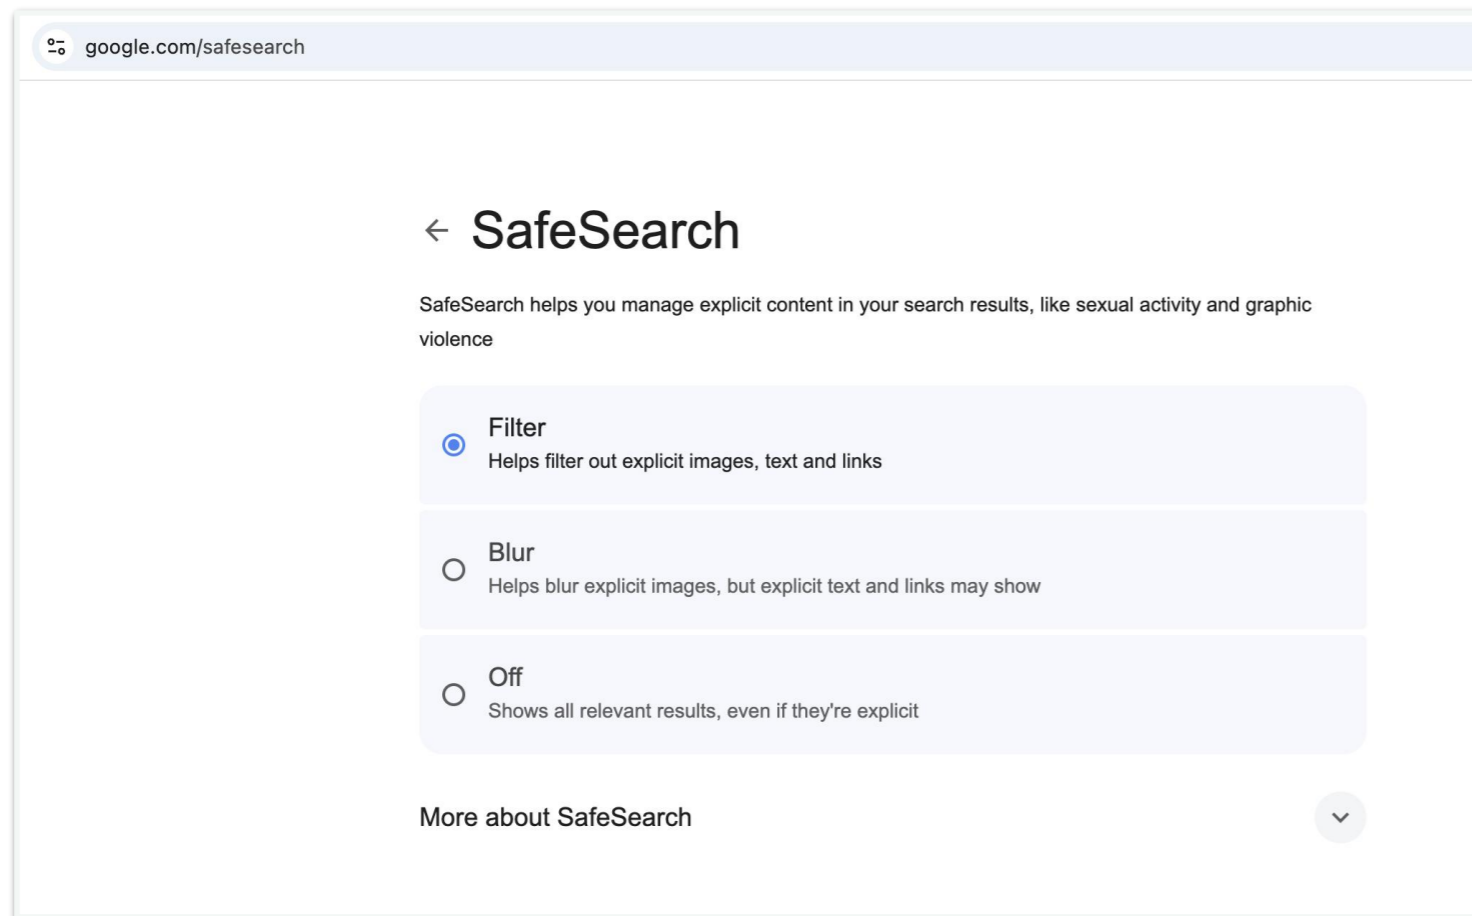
google.com/safesearch

SafeSearch

SafeSearch helps you manage explicit content in your search results, like sexual activity and graphic violence

Filter
Helps filter out explicit images, text and links

Blur
Helps blur explicit images, but explicit text and links may show

Off
Shows all relevant results, even if they're explicit

More about SafeSearch